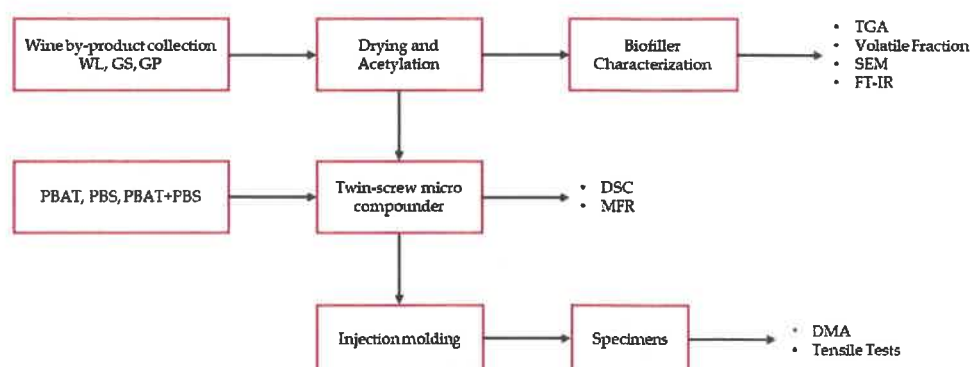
Wine by-product collection WL, GS, GP

Drying and Acetylation

Biofiller Characterization

• TGA
• Volatile Fraction
• SEM
• FT-IR

PBAT, PBS, PBAT+PBS

Twin-screw micro compounder

• DSC
• MFR

Injection molding

Specimens

• DMA
• Tensile Tests